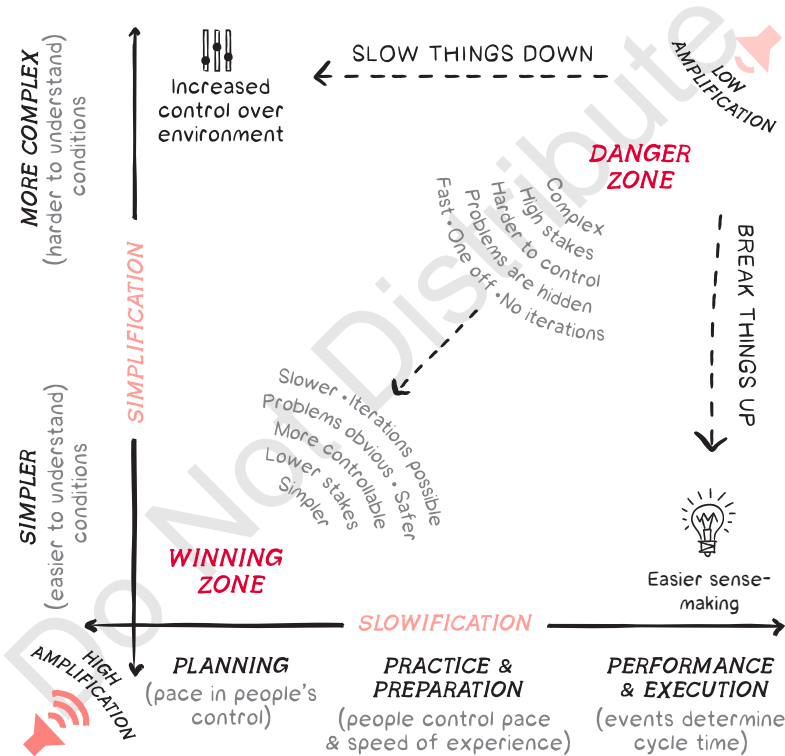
MORE COMPLEX (harder to understand conditions)

Increased control over environment

SLOW THINGS DOWN

LOW AMPLIFICATION

DANGER ZONE

Complex
High stakes
Harder to control
Problems are hidden
Fast • One off • No iterations

BREAK THINGS UP

SIMPLIFICATION

Slower • Iterations possible
Problems obvious • Safer
More controllable
Lower stakes
Simpler

SIMPLER (easier to understand conditions)

WINNING ZONE

Easier sense-making

SLOWIFICATION

HIGH AMPLIFICATION

PLANNING (pace in people's control)

PRACTICE & PREPARATION (people control pace & speed of experience)

PERFORMANCE & EXECUTION (events determine cycle time)

Do Not Distribute